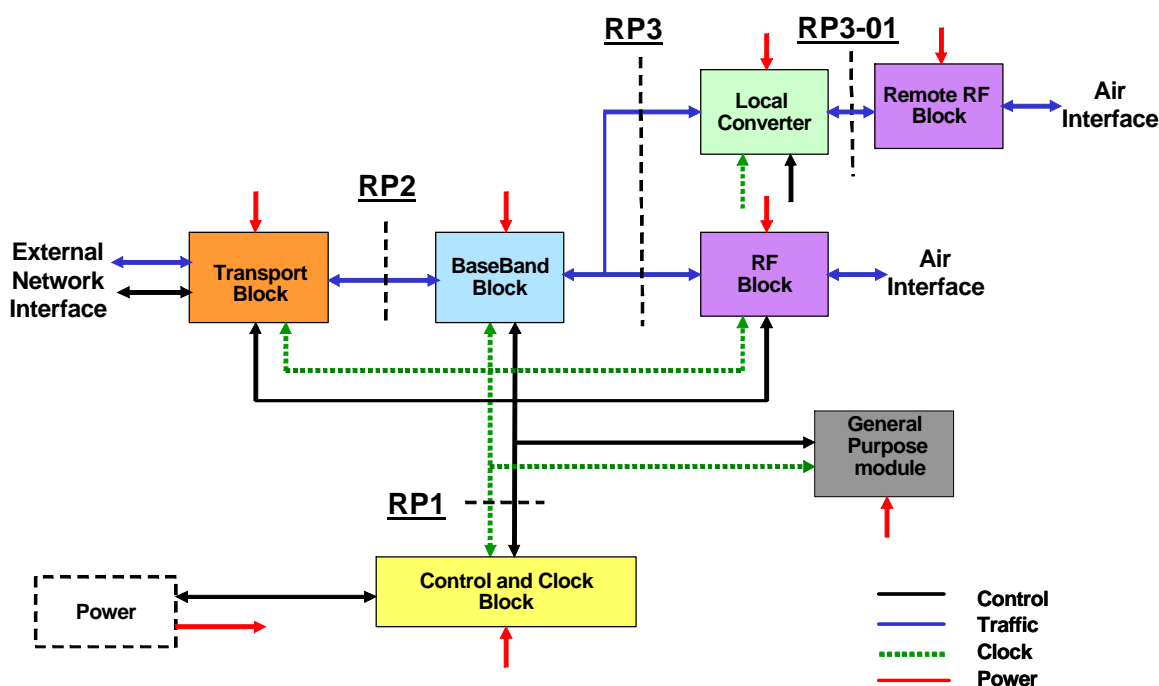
RP3

RP3-01

Local Converter

Remote RF Block

Air Interface

RP2

External Network Interface

Transport Block

BaseBand Block

RF Block

Air Interface

General Purpose module

RP1

Power

Control and Clock Block

Control
Traffic
Clock
Power